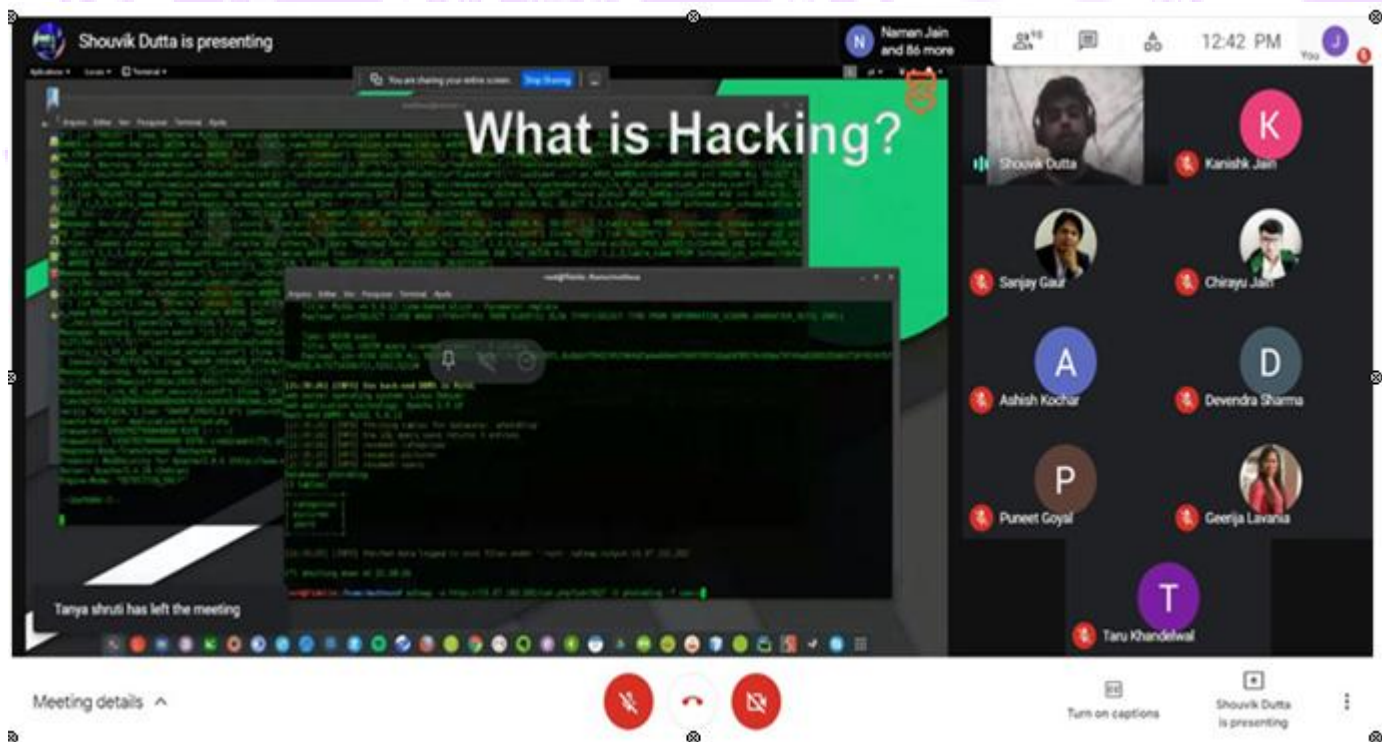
Shouvik Dutta is presenting

Naman Jain and 86 more

12:42 PM

You

You are sharing your entire screen. Stop Sharing

What is Hacking?

Shouvik Dutta

K

Kanishk Jain

Sanjay Gaur

Chirayu Jain

A

Ashish Kochar

D

Devendra Sharma

P

Puneet Goyal

Geerija Lavania

T

Taru Khandelwal

Tanya shruti has left the meeting

Meeting details

Turn on captions

Shouvik Dutta is presenting